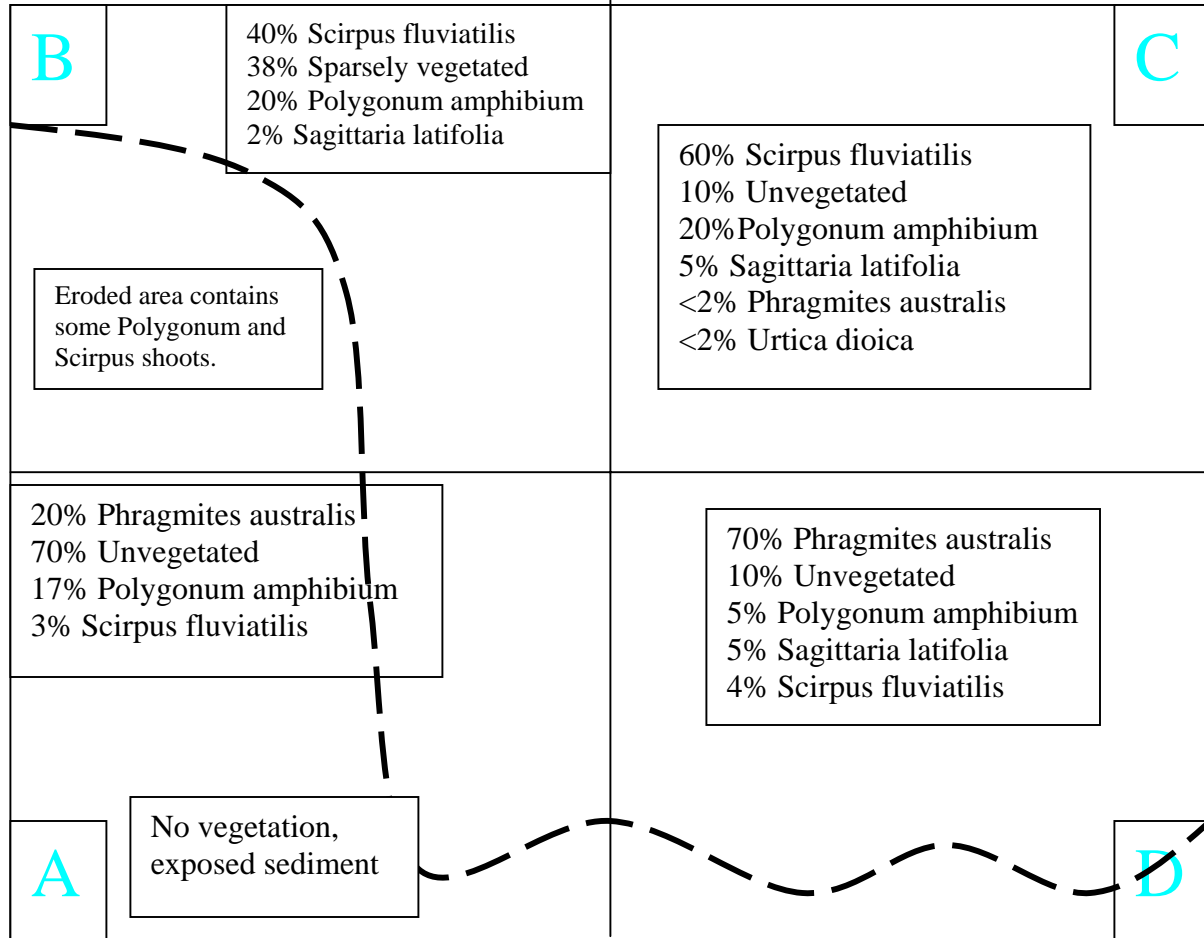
B

40% Scirpus fluviatilis
38% Sparsely vegetated
20% Polygonum amphibium
2% Sagittaria latifolia

C

60% Scirpus fluviatilis
10% Unvegetated
20%Polygonum amphibium
5% Sagittaria latifolia
<2% Phragmites australis
<2% Urtica dioica

Eroded area contains some Polygonum and Scirpus shoots.

20% Phragmites australis
70% Unvegetated
17% Polygonum amphibium
3% Scirpus fluviatilis

70% Phragmites australis
10% Unvegetated
5% Polygonum amphibium
5% Sagittaria latifolia
4% Scirpus fluviatilis

A

No vegetation, exposed sediment

D